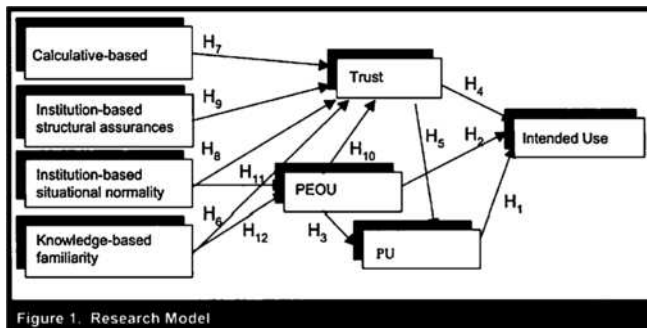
Calculative-based

Institution-based structural assurances

Institution-based situational normality

Knowledge-based familiarity

Trust

PEOU

PU

Intended Use

$H_7$

$H_9$

$H_8$

$H_{11}$

$H_6$

$H_{12}$

$H_{10}$

$H_3$

$H_5$

$H_4$

$H_2$

$H_1$

Figure 1. Research Model